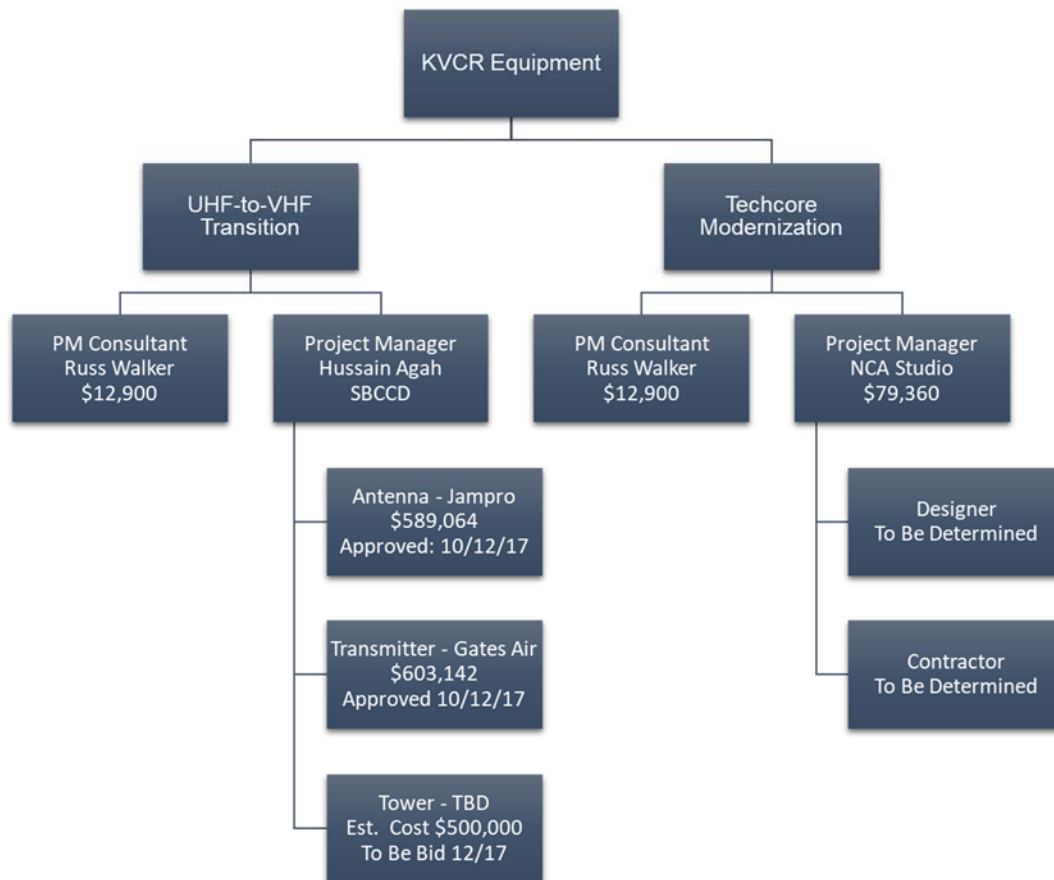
KVCR Equipment

UHF-to-VHF Transition

Techcore Modernization

PM Consultant
Russ Walker
$12,900

Project Manager
Hussain Agah
SBCCD

PM Consultant
Russ Walker
$12,900

Project Manager
NCA Studio
$79,360

Antenna - Jampro
$589,064
Approved: 10/12/17

Transmitter - Gates Air
$603,142
Approved 10/12/17

Tower - TBD
Est. Cost $500,000
To Be Bid 12/17

Designer
To Be Determined

Contractor
To Be Determined